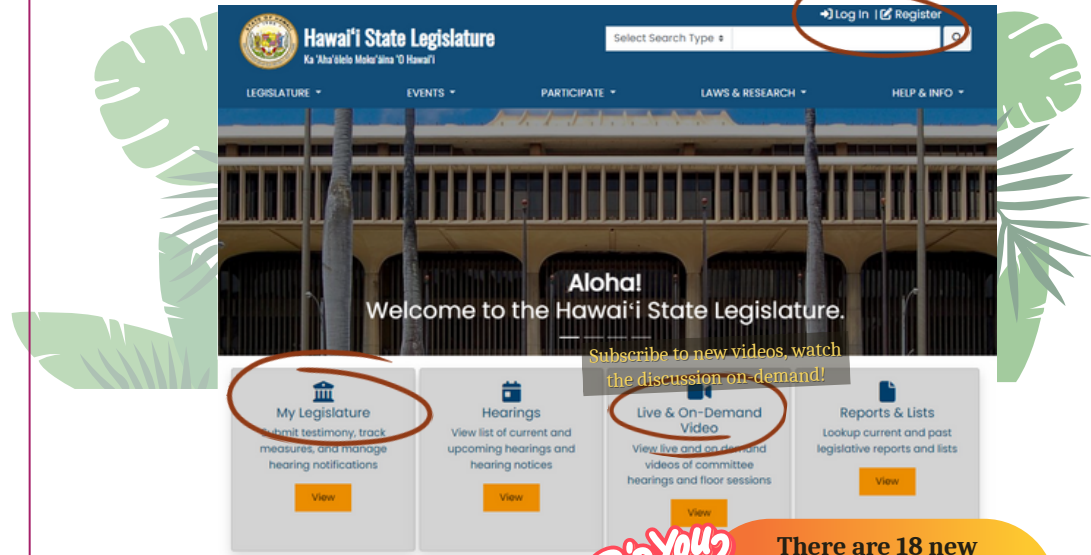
Log In | Register

Hawaiʻi State Legislature
Ka ʻAhaʻōlelo Mokuʻāina ʻO Hawaiʻi

Select Search Type

LEGISLATURE
EVENTS
PARTICIPATE
LAWS & RESEARCH
HELP & INFO

Aloha!
Welcome to the Hawaiʻi State Legislature.

Subscribe to new videos, watch the discussion on-demand!

My Legislature
Submit testimony, track measures, and manage hearing notifications
View

Hearings
View list of current and upcoming hearings and hearing notices
View

Live & On-Demand Video
View live and on demand videos of committee hearings and floor sessions
View

Reports & Lists
Lookup current and past legislative reports and lists
View

Did You?

There are 18 new